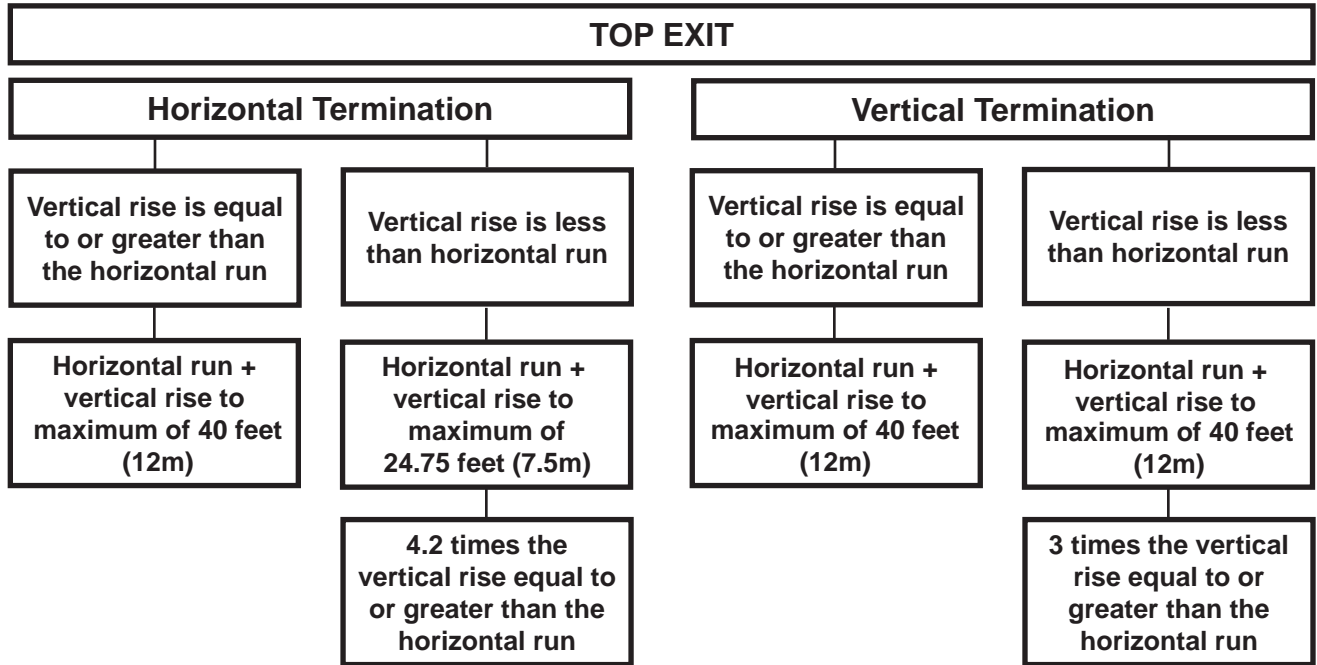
TOP EXIT

Horizontal Termination

Vertical rise is equal to or greater than the horizontal run

Horizontal run + vertical rise to maximum of 40 feet (12m)

Vertical rise is less than horizontal run

Horizontal run + vertical rise to maximum of 24.75 feet (7.5m)

4.2 times the vertical rise equal to or greater than the horizontal run

Vertical Termination

Vertical rise is equal to or greater than the horizontal run

Horizontal run + vertical rise to maximum of 40 feet (12m)

Vertical rise is less than horizontal run

Horizontal run + vertical rise to maximum of 40 feet (12m)

3 times the vertical rise equal to or greater than the horizontal run